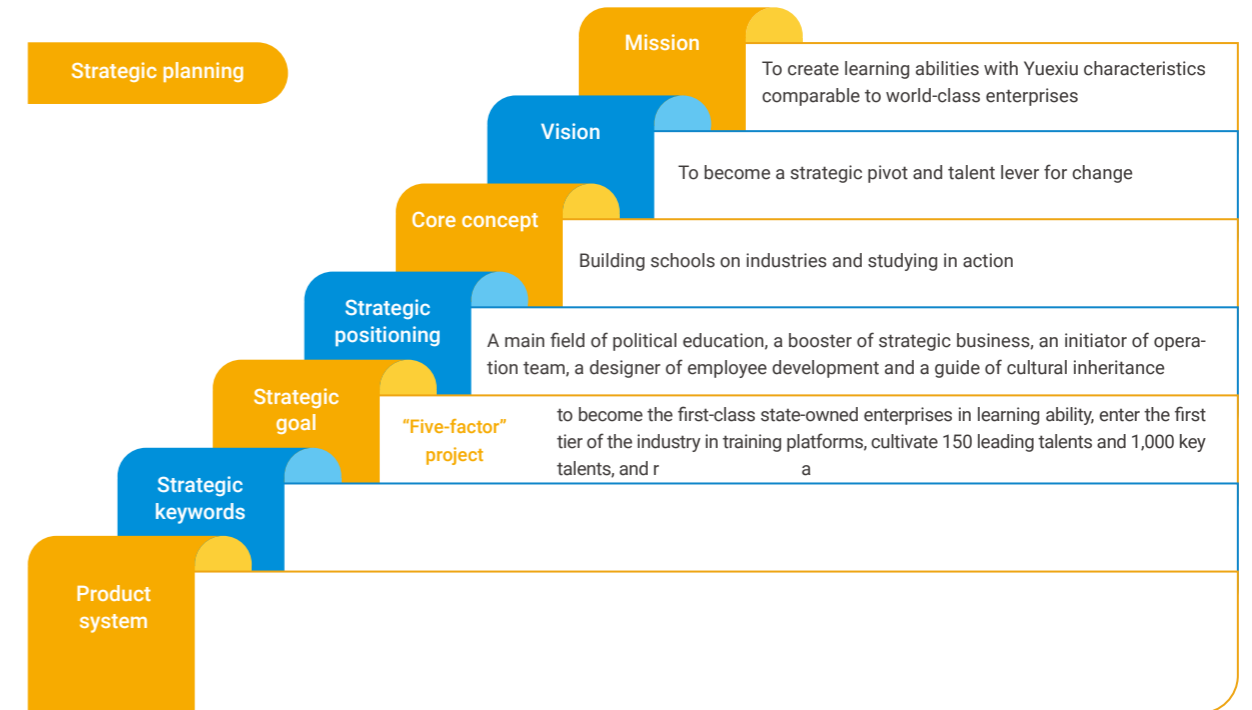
Strategic planning

Mission

To create learning abilities with Yuexiu characteristics comparable to world-class enterprises

Vision

To become a strategic pivot and talent lever for change

Core concept

Building schools on industries and studying in action

Strategic positioning

A main field of political education, a booster of strategic business, an initiator of operation team, a designer of employee development and a guide of cultural inheritance

Strategic goal

“Five-factor” project

to become the first-class state-owned enterprises in learning ability, enter the first tier of the industry in training platforms, cultivate 150 leading talents and 1,000 key talents, and r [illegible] a

Strategic keywords

Product system